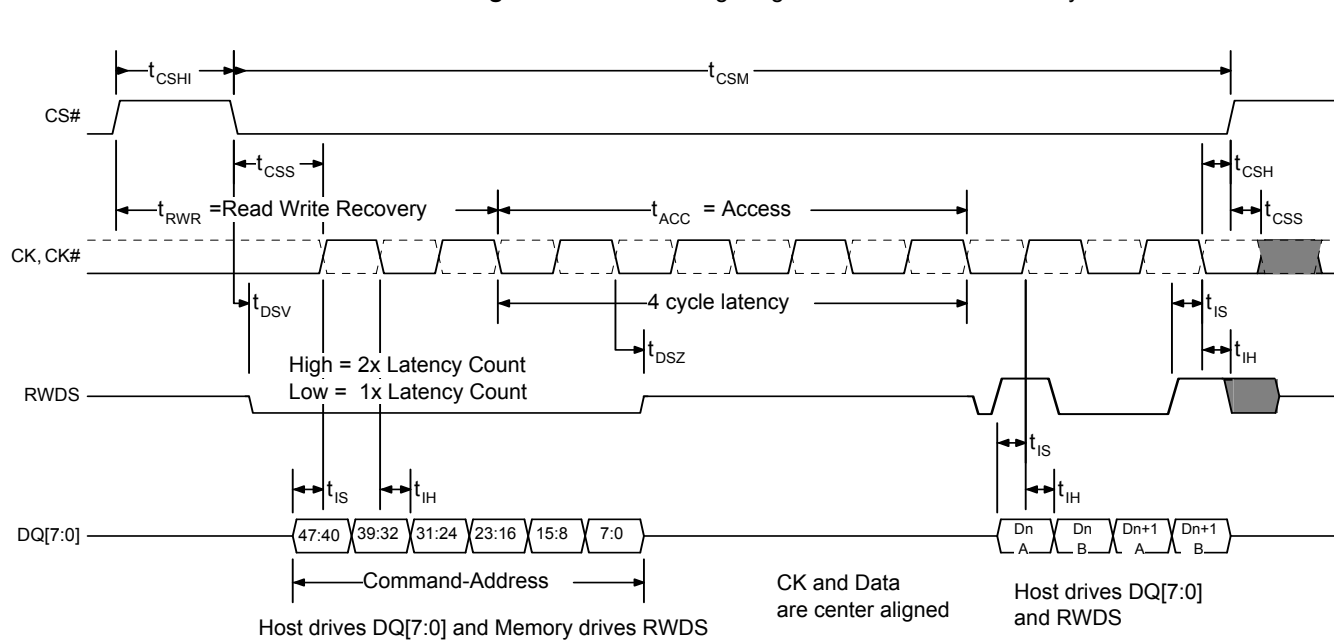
$t_{CSHI}$

$t_{CSM}$

CS#

$t_{CSS}$

$t_{CSH}$

$t_{RWR}$ =Read Write Recovery

$t_{ACC}$ = Access

$t_{CSS}$

CK, CK#

$t_{DSV}$

4 cycle latency

$t_{IS}$

$t_{DSZ}$

$t_{IH}$

High = 2x Latency Count
Low = 1x Latency Count

RWDS

$t_{IS}$

$t_{IS}$

$t_{IH}$

$t_{IH}$

DQ[7:0]

| 47:40 | 39:32 | 31:24 | 23:16 | 15:8 | 7:0 |
|---|---|---|---|---|---|

| Dn A | Dn B | Dn+1 A | Dn+1 B |
|---|---|---|---|

Command-Address

Host drives DQ[7:0] and Memory drives RWDS

CK and Data are center aligned

Host drives DQ[7:0] and RWDS